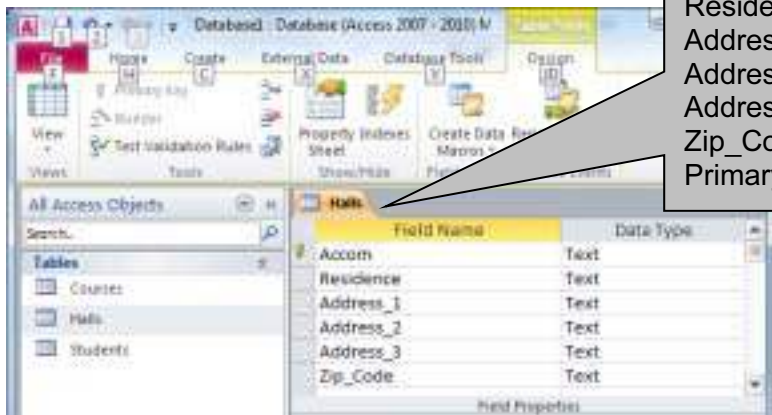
Database1 : Database (Access 2007 - 2010) M

Table Tools

File F
Home H
Create C
External Data X
Database Tools Y
Design JD

Primary Key
Builder
Test Validation Rules
View
Views
Tools
Property Sheet
Indexes
Show/Hide
Create Data Macros
Re
Fi
Events

Reside
Addres
Addres
Addres
Zip_Co
Primar

All Access Objects
Search...
Tables
Courses
Halls
Students

Halls

| Field Name | Data Type |
|---|---|
| Accom | Text |
| Residence | Text |
| Address_1 | Text |
| Address_2 | Text |
| Address_3 | Text |
| Zip_Code | Text |

Field Properties